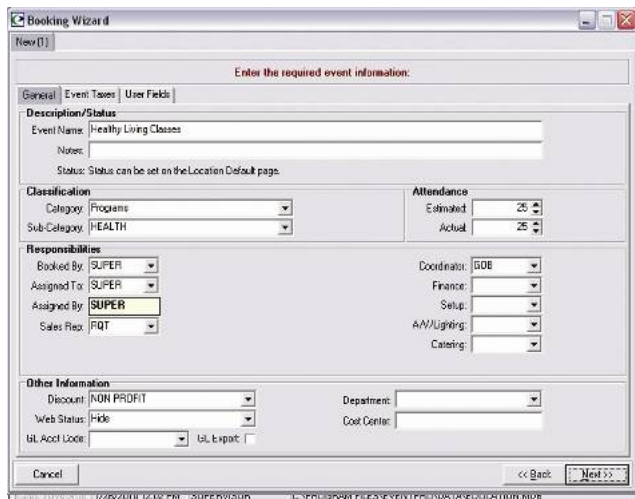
Booking Wizard

New [1]

Enter the required event information:

General | Event Taxes | User Fields

Description/Status

Event Name: Healthy Living Classes

Notes:

Status: Status can be set on the Location Default page.

Classification

Category: Programs

Sub-Category: HEALTH

Attendance

Estimated: 25

Actual: 25

Responsibilities

Booked By: SUPER

Assigned To: SUPER

Assigned By: SUPER

Sales Rep: FQT

Coordinator: GOB

Finance:

Setup:

A/V/Lighting:

Catering:

Other Information

Discount: NON PROFIT

Web Status: Hide

GL Acct Code:

GL Export:

Department:

Cost Center:

Cancel

<< Back

Next >>

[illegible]